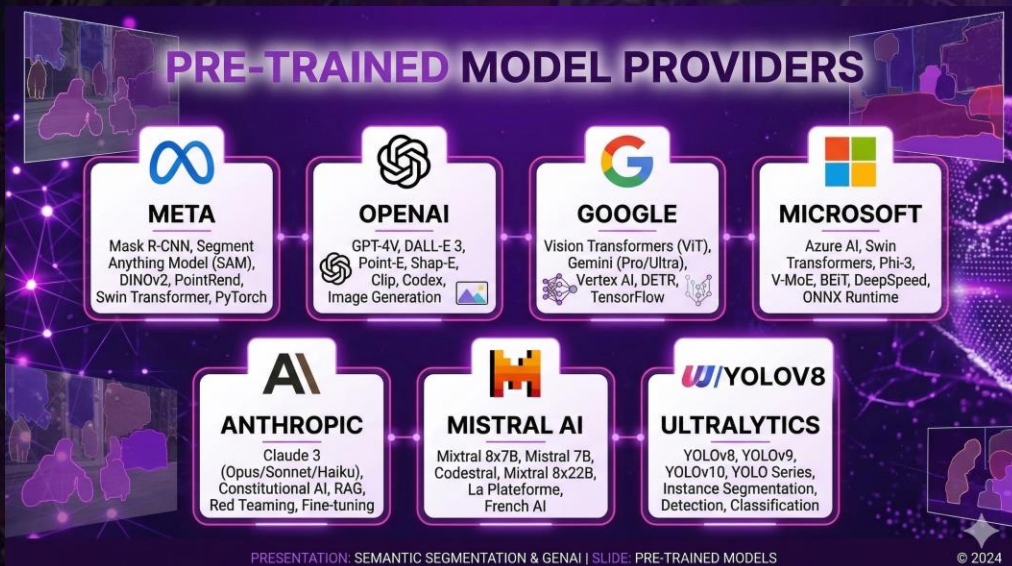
PRE-TRAINED MODEL PROVIDERS

META
Mask R-CNN, Segment Anything Model (SAM), DINOv2, PointRend, Swin Transformer, PyTorch

OPENAI
GPT-4V, DALL-E 3, Point-E, Shap-E, Clip, Codex, Image Generation

GOOGLE
Vision Transformers (ViT), Gemini (Pro/Ultra), Vertex AI, DETR, TensorFlow

MICROSOFT
Azure AI, Swin Transformers, Phi-3, V-MoE, BEiT, DeepSpeed, ONNX Runtime

AI
ANTHROPIC
Claude 3 (Opus/Sonnet/Haiku), Constitutional AI, RAG, Red Teaming, Fine-tuning

MISTRAL AI
Mixtral 8x7B, Mistral 7B, Codestral, Mixtral 8x22B, La Plateforme, French AI

YOLOV8
ULTRALYTICS
YOLOv8, YOLOv9, YOLOv10, YOLO Series, Instance Segmentation, Detection, Classification

PRESENTATION: SEMANTIC SEGMENTATION & GENAI | SLIDE: PRE-TRAINED MODELS
© 2024